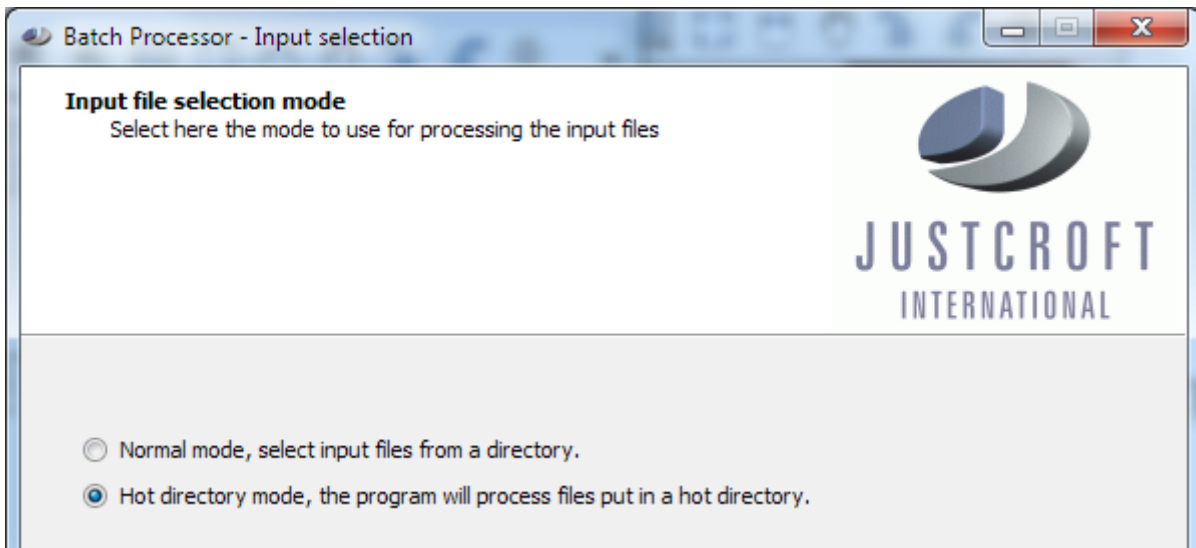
Batch Processor - Input selection

**Input file selection mode**
Select here the mode to use for processing the input files

JUSTCROFT
INTERNATIONAL

Normal mode, select input files from a directory.

Hot directory mode, the program will process files put in a hot directory.